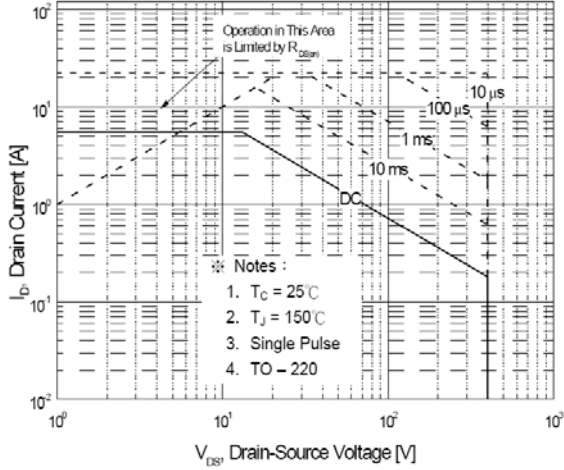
$10^2$

Operation in This Area is Limited by $R_{DS(on)}$

10 µs

$10^1$

100 µs

1 ms

10 ms

$10^0$

DC

※ Notes :

1. $T_C = 25℃$

2. $T_J = 150℃$

3. Single Pulse

4. TO – 220

$10^{-1}$

$10^{-2}$

$I_D$, Drain Current [A]

$10^0$ $10^1$ $10^2$ $10^3$

$V_{DS}$, Drain-Source Voltage [V]